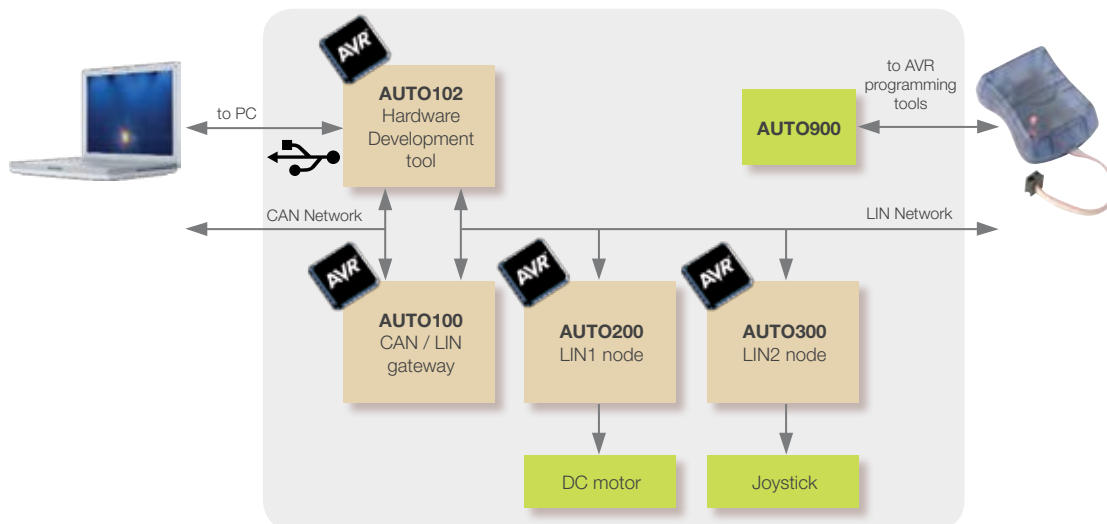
AVR
AUTO102
Hardware
Development
tool

to PC

to AVR
programming
tools

AUTO900

CAN Network

LIN Network

AVR
AUTO100
CAN / LIN
gateway

AVR
AUTO200
LIN1 node

AVR
AUTO300
LIN2 node

DC motor

Joystick